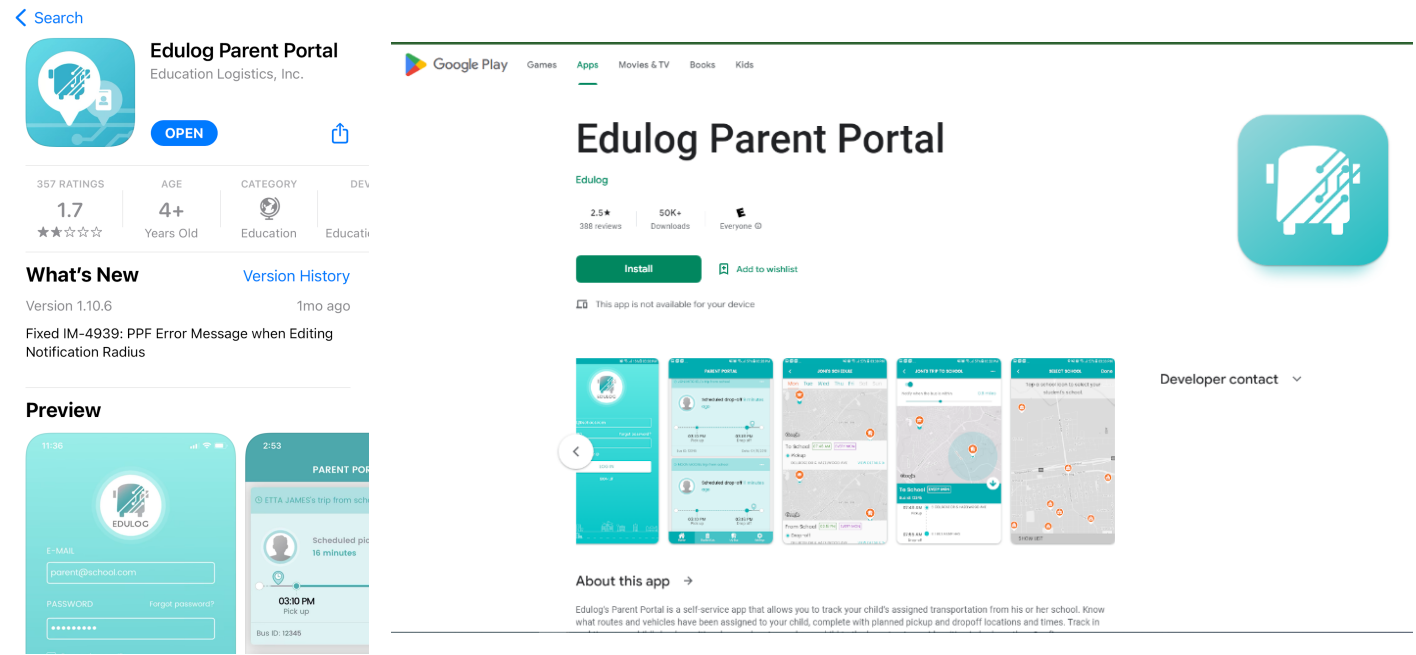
< Search

Edulog Parent Portal
Education Logistics, Inc.

OPEN

357 RATINGS
1.7
★★☆☆☆

AGE
4+
Years Old

CATEGORY
Education

DEV
Educati

What's New
Version History

Version 1.10.6
1mo ago

Fixed IM-4939: PPF Error Message when Editing Notification Radius

Preview

11:36

EDULOG

E-MAIL
parent@school.com

PASSWORD
Forgot password?
•••••••••

2:53
PARENT POR

ETTA JAMES's trip from scho

Scheduled pic
16 minutes

03:10 PM
Pick up

Bus ID: 12345

Google Play
Games
Apps
Movies & TV
Books
Kids

Edulog Parent Portal
Edulog

2.5★
388 reviews

50K+
Downloads

E
Everyone

Install

Add to wishlist

This app is not available for your device

Developer contact

About this app →

Edulog's Parent Portal is a self-service app that allows you to track your child's assigned transportation from his or her school. Know what routes and vehicles have been assigned to your child, complete with planned pickup and dropoff locations and times. Track in